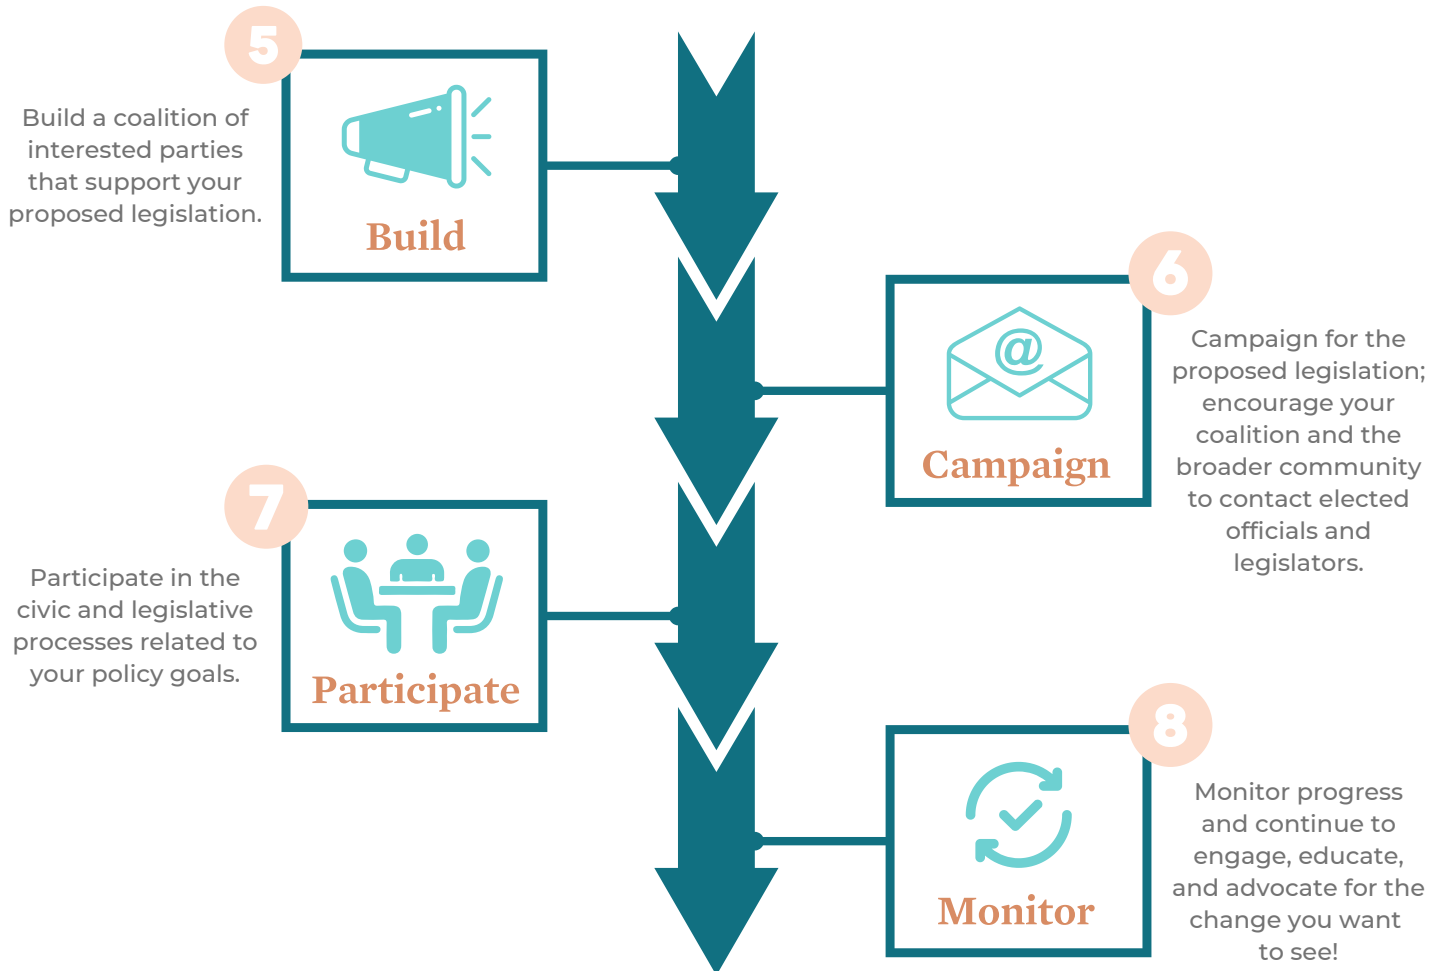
5

Build a coalition of interested parties that support your proposed legislation.

Build

6

Campaign

Campaign for the proposed legislation; encourage your coalition and the broader community to contact elected officials and legislators.

7

Participate in the civic and legislative processes related to your policy goals.

Participate

8

Monitor

Monitor progress and continue to engage, educate, and advocate for the change you want to see!